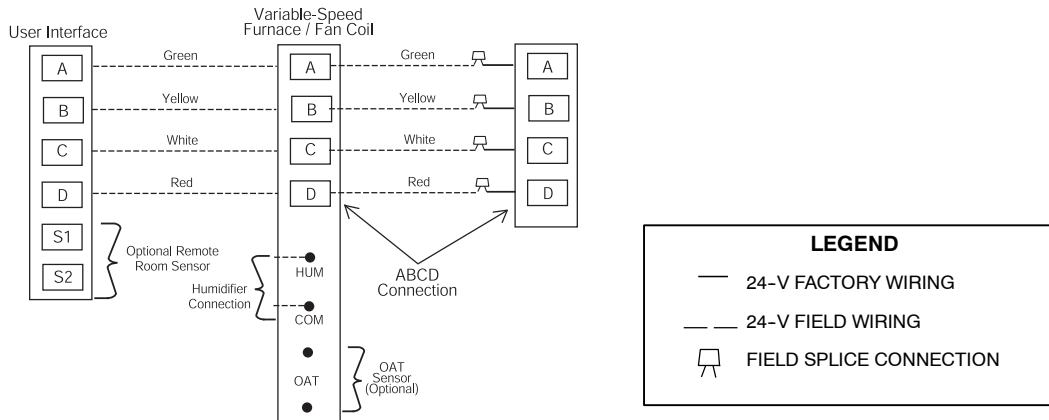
User Interface

Variable-Speed
Furnace / Fan Coil

A
B
C
D
S1
S2

Green
Yellow
White
Red

A
B
C
D

Green
Yellow
White
Red

A
B
C
D

Optional Remote
Room Sensor

HUM
Humidifier
Connection
COM

ABCD
Connection

OAT
OAT
Sensor
(Optional)

LEGEND
24-V FACTORY WIRING
24-V FIELD WIRING
FIELD SPLICE CONNECTION